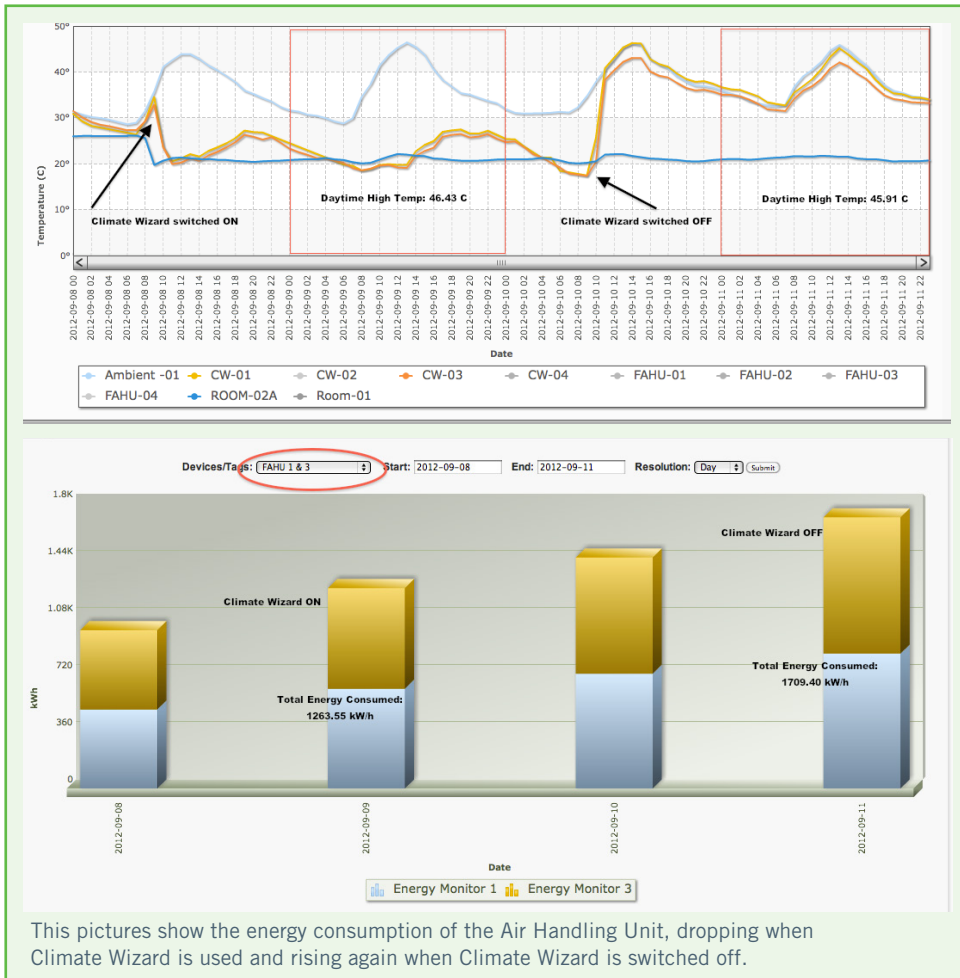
50º
40º
30º
20º
10º
0º

Temperature (C)

Climate Wizard switched ON

Daytime High Temp: 46.43 C

Climate Wizard switched OFF

Daytime High Temp: 45.91 C

2012-09-08 00
2012-09-08 02
2012-09-08 04
2012-09-08 06
2012-09-08 08
2012-09-08 10
2012-09-08 12
2012-09-08 14
2012-09-08 16
2012-09-08 18
2012-09-08 20
2012-09-08 22
2012-09-09 00
2012-09-09 02
2012-09-09 04
2012-09-09 06
2012-09-09 08
2012-09-09 10
2012-09-09 12
2012-09-09 14
2012-09-09 16
2012-09-09 18
2012-09-09 20
2012-09-09 22
2012-09-10 00
2012-09-10 02
2012-09-10 04
2012-09-10 06
2012-09-10 08
2012-09-10 10
2012-09-10 12
2012-09-10 14
2012-09-10 16
2012-09-10 18
2012-09-10 20
2012-09-10 22
2012-09-11 00
2012-09-11 02
2012-09-11 04
2012-09-11 06
2012-09-11 08
2012-09-11 10
2012-09-11 12
2012-09-11 14
2012-09-11 16
2012-09-11 18
2012-09-11 20
2012-09-11 22

Date

Ambient -01 CW-01 CW-02 CW-03 CW-04 FAHU-01 FAHU-02 FAHU-03 FAHU-04 ROOM-02A Room-01

Devices/Tags: FAHU 1 & 3 Start: 2012-09-08 End: 2012-09-11 Resolution: Day Submit

1.8K
1.44K
1.08K
720
360
0

kWh

Climate Wizard OFF

Climate Wizard ON

Total Energy Consumed:
1263.55 kW/h

Total Energy Consumed:
1709.40 kW/h

2012-09-08
2012-09-09
2012-09-10
2012-09-11

Date

Energy Monitor 1 Energy Monitor 3

This pictures show the energy consumption of the Air Handling Unit, dropping when Climate Wizard is used and rising again when Climate Wizard is switched off.